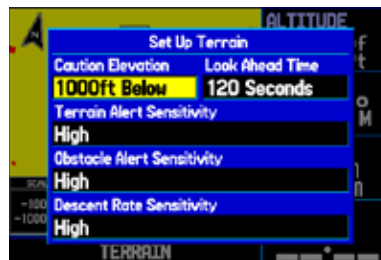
ALTITUDE

Set Up Terrain

Caution Elevation

Look Ahead Time

1000ft Below

120 Seconds

Terrain Alert Sensitivity

High

Obstacle Alert Sensitivity

High

Descent Rate Sensitivity

High

TERRAIN

-100

-100